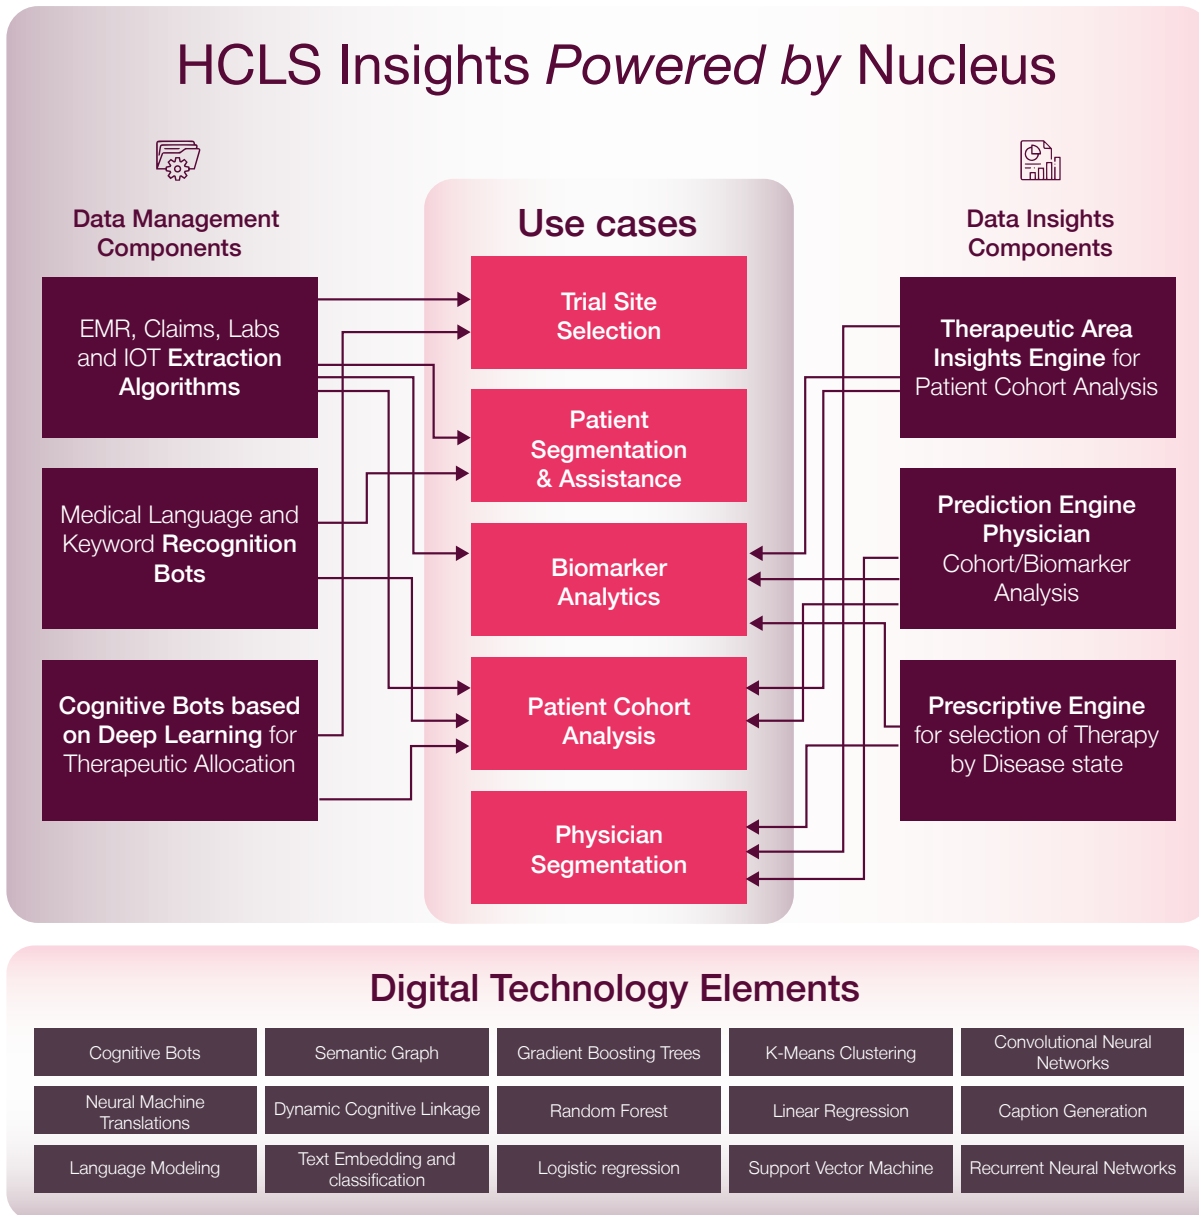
HCLS Insights Powered by Nucleus

Data Management Components

Use cases

Data Insights Components

EMR, Claims, Labs and IOT Extraction Algorithms

Medical Language and Keyword Recognition Bots

Cognitive Bots based on Deep Learning for Therapeutic Allocation

Trial Site Selection

Patient Segmentation & Assistance

Biomarker Analytics

Patient Cohort Analysis

Physician Segmentation

Therapeutic Area Insights Engine for Patient Cohort Analysis

Prediction Engine Physician Cohort/Biomarker Analysis

Prescriptive Engine for selection of Therapy by Disease state

Digital Technology Elements

| Cognitive Bots | Semantic Graph | Gradient Boosting Trees | K-Means Clustering | Convolutional Neural Networks |
|---|---|---|---|---|
| Neural Machine Translations | Dynamic Cognitive Linkage | Random Forest | Linear Regression | Caption Generation |
| Language Modeling | Text Embedding and classification | Logistic regression | Support Vector Machine | Recurrent Neural Networks |